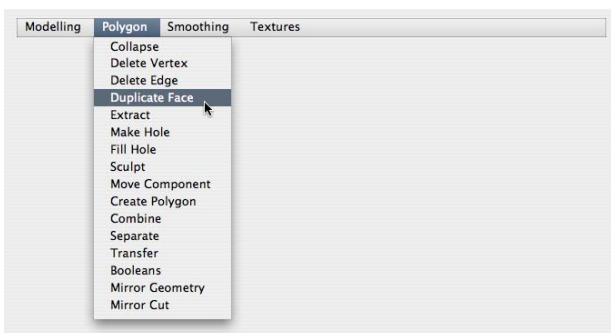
Modelling Polygon Smoothing Textures

Collapse
Delete Vertex
Delete Edge
Duplicate Face
Extract
Make Hole
Fill Hole
Sculpt
Move Component
Create Polygon
Combine
Separate
Transfer
Booleans
Mirror Geometry
Mirror Cut